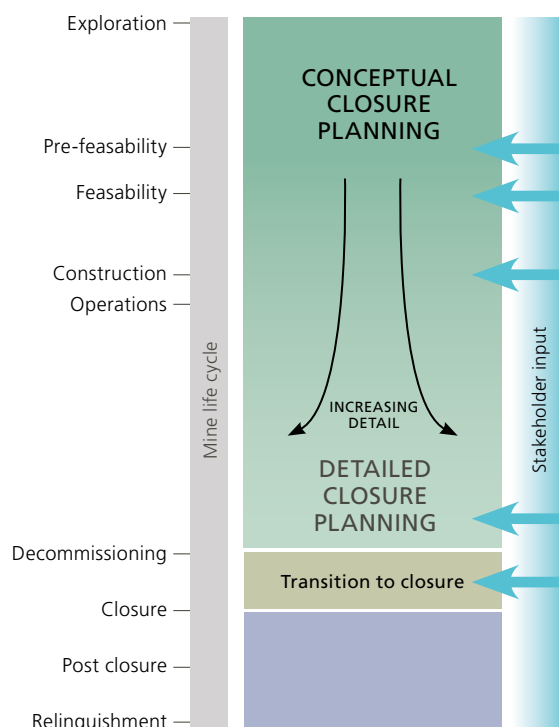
Exploration
Pre-feasability
Feasability
Construction
Operations
Decommissioning
Closure
Post closure
Relinquishment

Mine life cycle

CONCEPTUAL CLOSURE PLANNING

INCREASING DETAIL

DETAILED CLOSURE PLANNING

Transition to closure

Stakeholder input